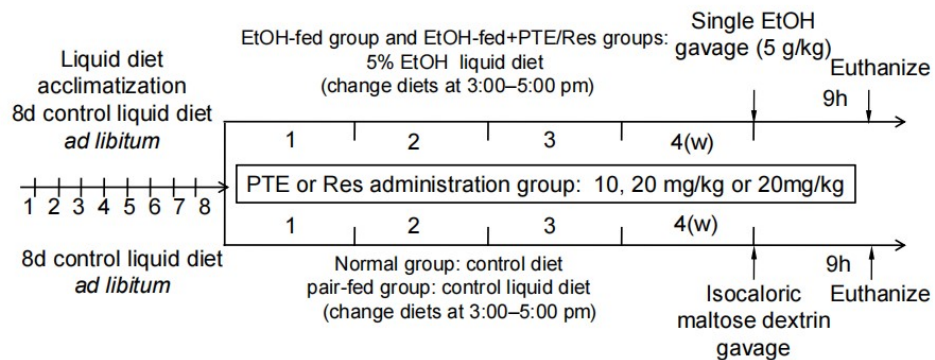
Liquid diet acclimatization
8d control liquid diet
*ad libitum*

EtOH-fed group and EtOH-fed+PTE/Res groups:
5% EtOH liquid diet
(change diets at 3:00–5:00 pm)

Single EtOH gavage (5 g/kg)

Euthanize

9h

1 2 3 4(w)

1 2 3 4 5 6 7 8

PTE or Res administration group: 10, 20 mg/kg or 20mg/kg

1 2 3 4(w)

8d control liquid diet
*ad libitum*

Normal group: control diet
pair-fed group: control liquid diet
(change diets at 3:00–5:00 pm)

9h

Isocaloric maltose dextrin gavage

Euthanize